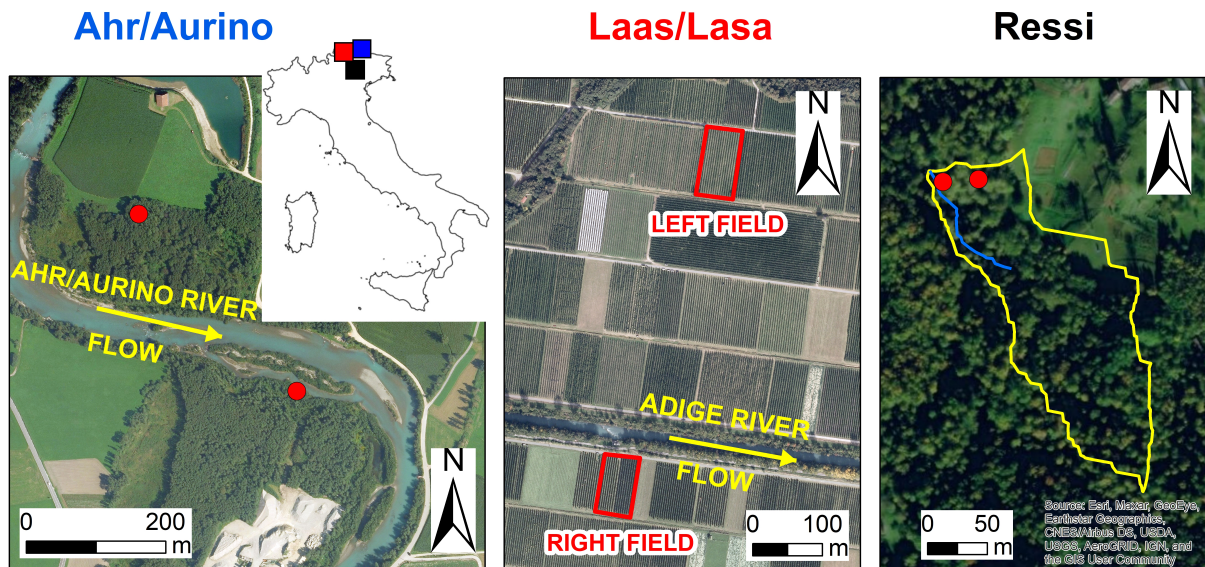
Ahr/Aurino

Laas/Lasa

Ressi

AHR/AURINO RIVER

FLOW

N

0 200
m

N

LEFT FIELD

ADIGE RIVER

FLOW

RIGHT FIELD

0 100
m

N

0 50
m

Source: Esri, Maxar, GeoEye, Earthstar Geographics, CNES/Airbus DS, USDA, USGS, AeroGRID, IGN, and the GIS User Community